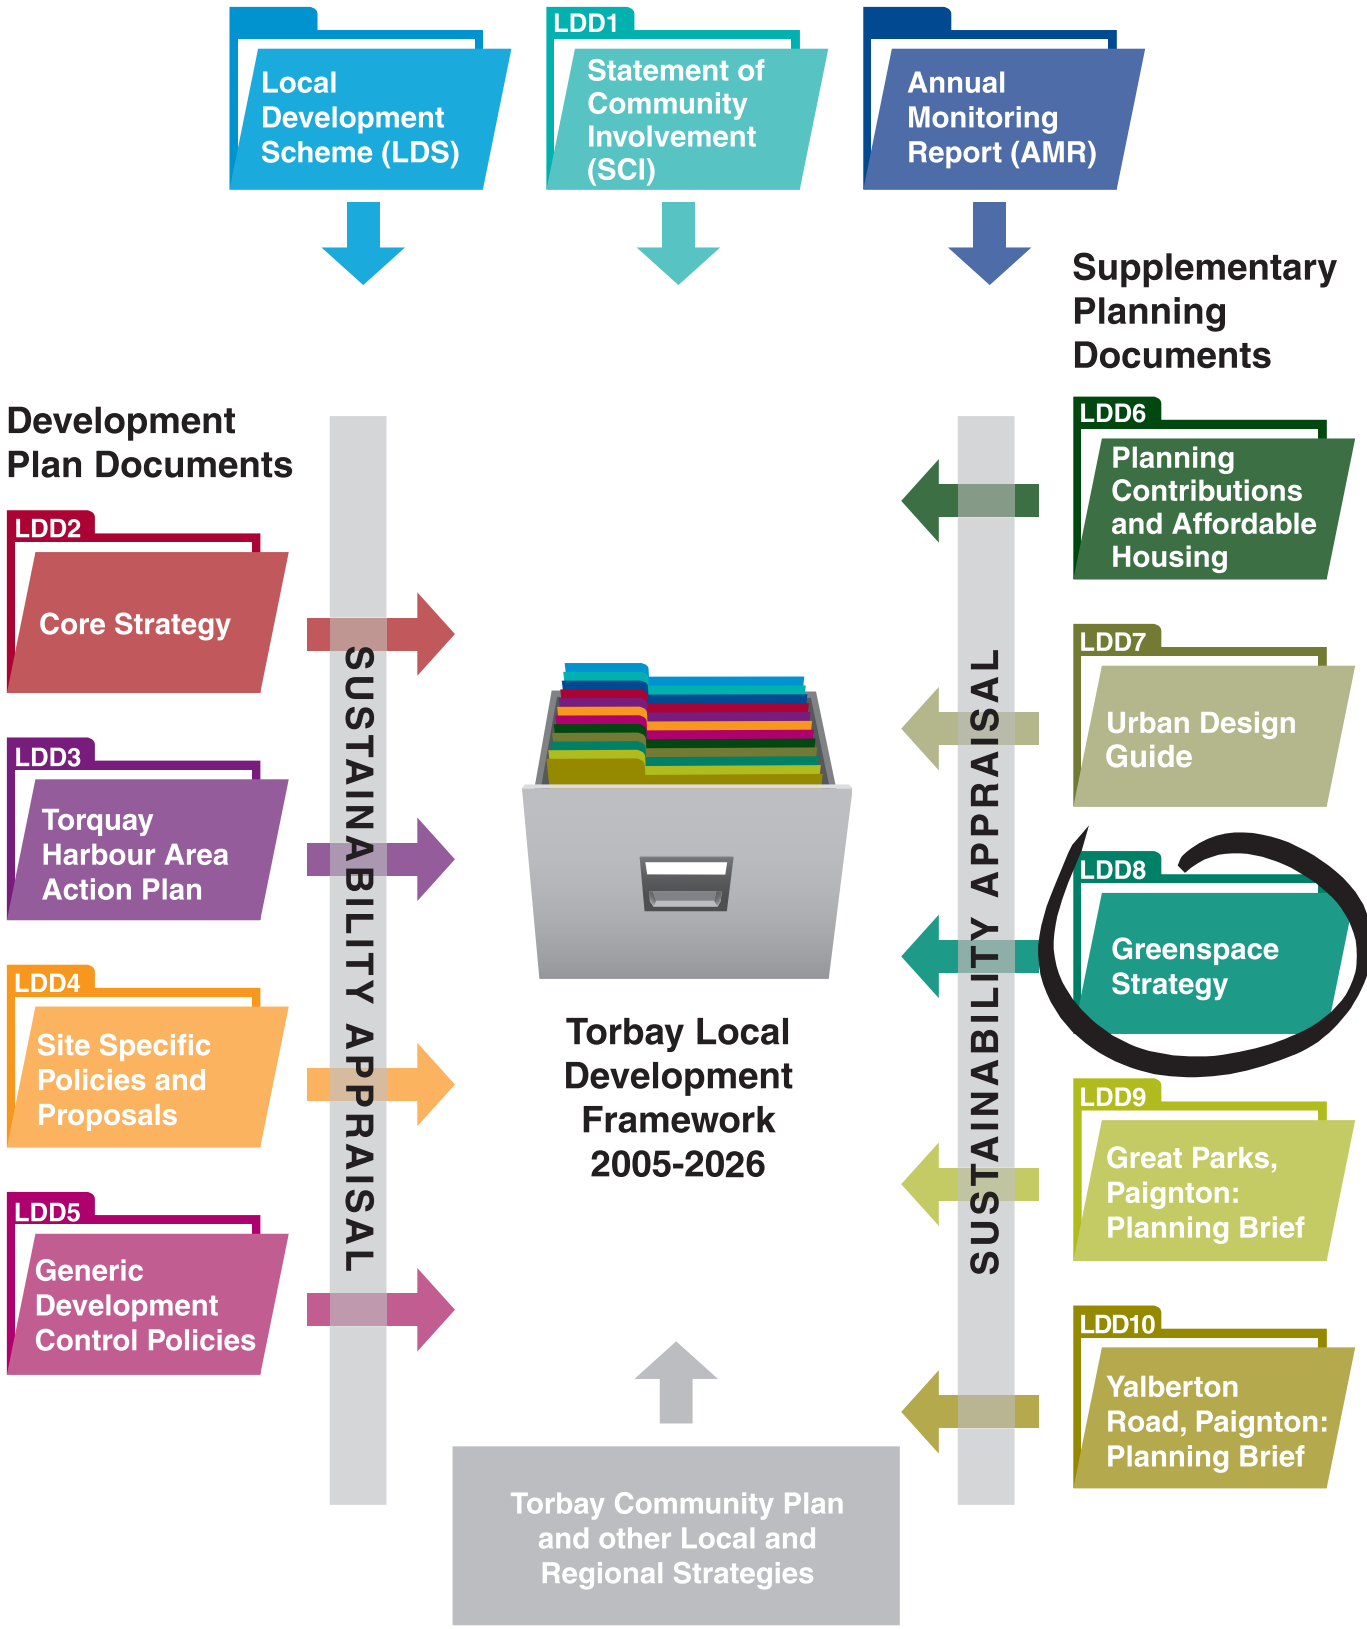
Local Development Scheme (LDS)

LDD1
Statement of Community Involvement (SCI)

Annual Monitoring Report (AMR)

Supplementary Planning Documents

Development Plan Documents

LDD2
Core Strategy

LDD3
Torquay Harbour Area Action Plan

LDD4
Site Specific Policies and Proposals

LDD5
Generic Development Control Policies

SUSTAINABILITY APPRAISAL

Torbay Local Development Framework 2005-2026

SUSTAINABILITY APPRAISAL

LDD6
Planning Contributions and Affordable Housing

LDD7
Urban Design Guide

LDD8
Greenspace Strategy

LDD9
Great Parks, Paignton: Planning Brief

LDD10
Yalberton Road, Paignton: Planning Brief

Torbay Community Plan and other Local and Regional Strategies